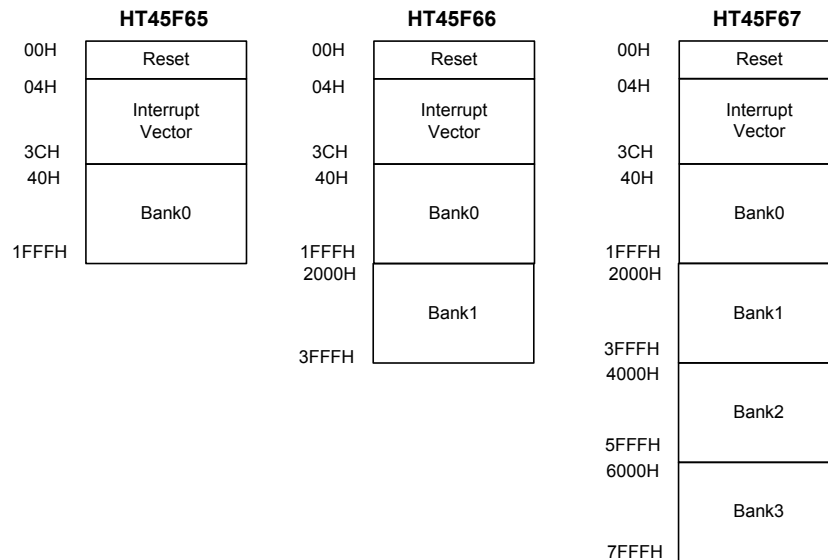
HT45F65

00H
Reset
04H
Interrupt Vector
3CH
40H
Bank0
1FFFH

HT45F66

00H
Reset
04H
Interrupt Vector
3CH
40H
Bank0
1FFFH
2000H
Bank1
3FFFH

HT45F67

00H
Reset
04H
Interrupt Vector
3CH
40H
Bank0
1FFFH
2000H
Bank1
3FFFH
4000H
Bank2
5FFFH
6000H
Bank3
7FFFH